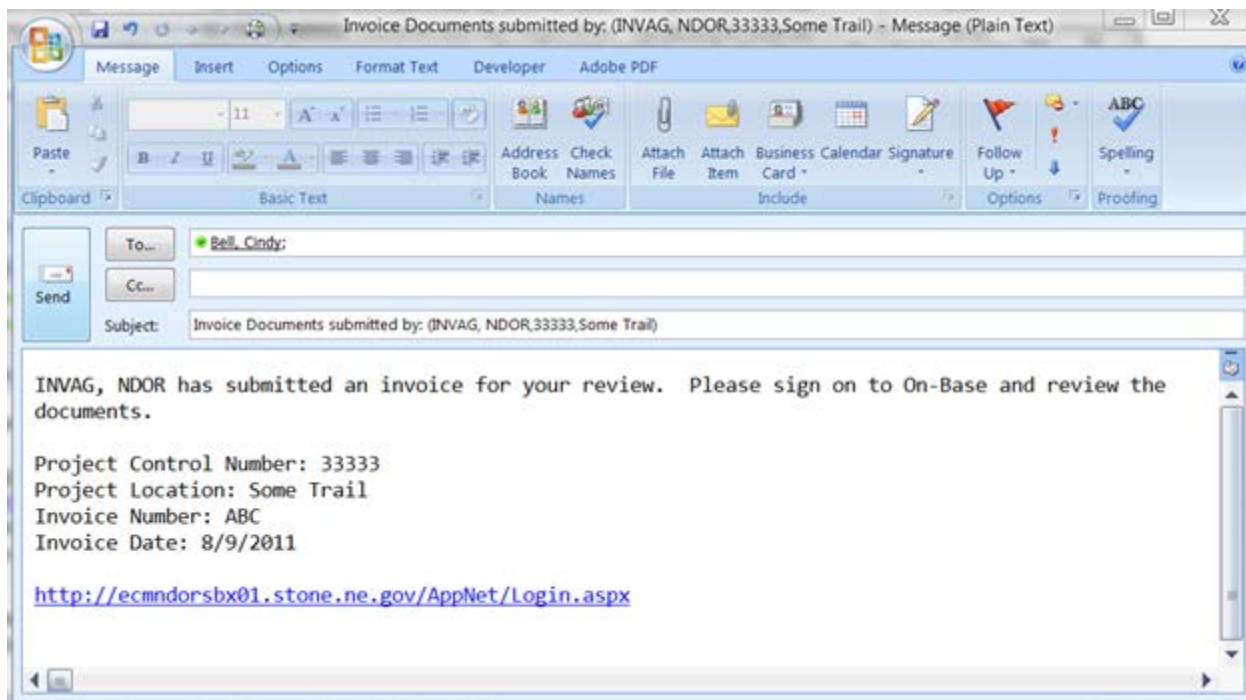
Invoice Documents submitted by: (INVAG, NDOR,33333,Some Trail) - Message (Plain Text)

Message Insert Options Format Text Developer Adobe PDF

Paste
Clipboard

11 A A
B I U
Basic Text

Address Book Check Names
Names

Attach File Attach Item Business Card Calendar Signature
Include

Follow Up
Options

ABC
Spelling
Proofing

To... Bell, Cindy;
Cc...
Send
Subject: Invoice Documents submitted by: (INVAG, NDOR,33333,Some Trail)

INVAG, NDOR has submitted an invoice for your review. Please sign on to On-Base and review the documents.

Project Control Number: 33333
Project Location: Some Trail
Invoice Number: ABC
Invoice Date: 8/9/2011

http://ecmndorsbx01.stone.ne.gov/AppNet/Login.aspx